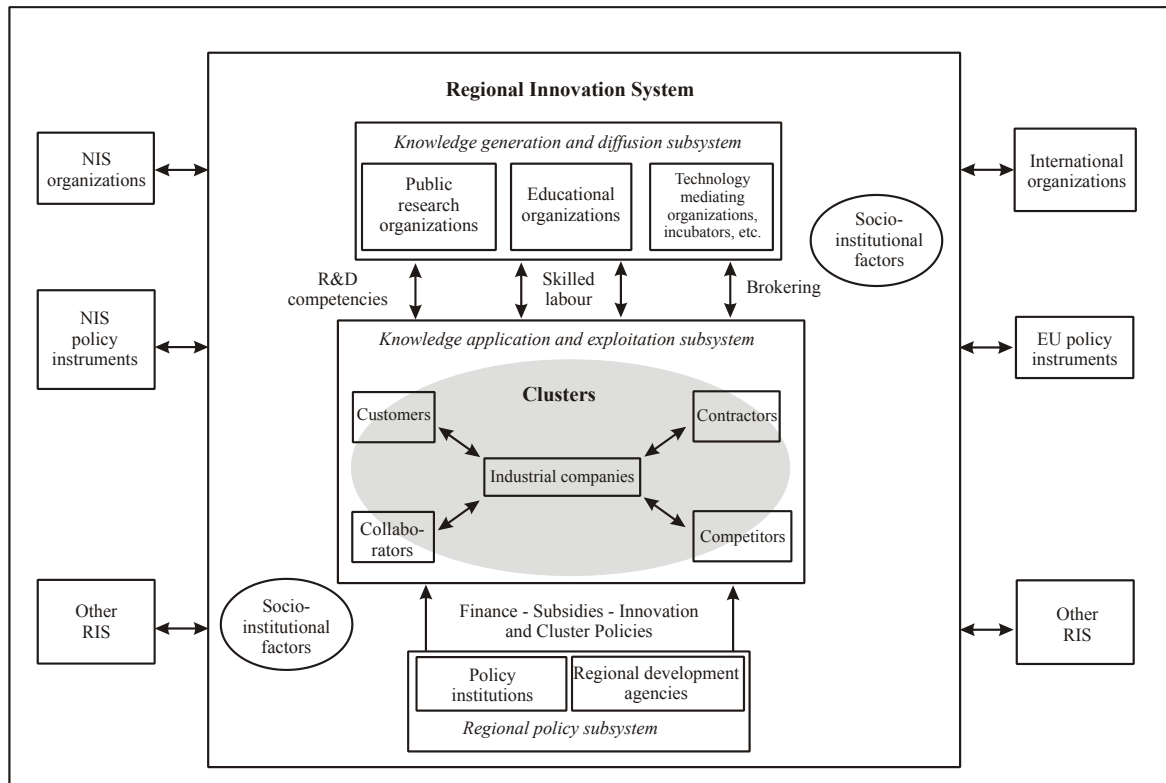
Regional Innovation System

NIS organizations

NIS policy instruments

Other RIS

Knowledge generation and diffusion subsystem

Public research organizations

Educational organizations

Technology mediating organizations, incubators, etc.

International organizations

Socio-institutional factors

R&D competencies

Skilled labour

Brokering

EU policy instruments

Knowledge application and exploitation subsystem

Clusters

Customers

Contractors

Industrial companies

Collaborators

Competitors

Socio-institutional factors

Finance - Subsidies - Innovation and Cluster Policies

Other RIS

Policy institutions

Regional development agencies

Regional policy subsystem